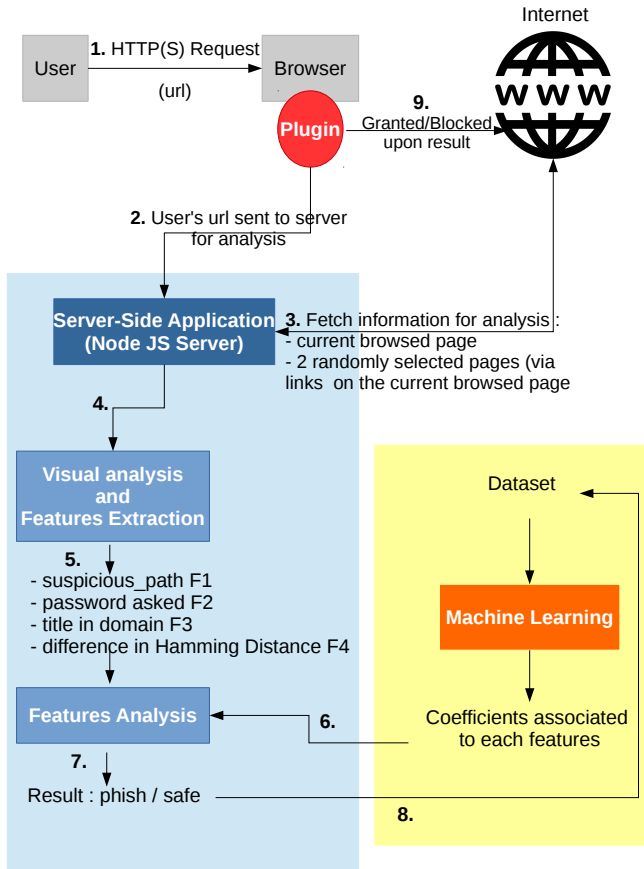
Internet

User

1. HTTP(S) Request

(url)

Browser

Plugin

9.
Granted/Blocked
upon result

www

2. User's url sent to server
for analysis

Server-Side Application
(Node JS Server)

3. Fetch information for analysis :
- current browsed page
- 2 randomly selected pages (via links on the current browsed page

4.

Visual analysis
and
Features Extraction

5.
- suspicious_path F1
- password asked F2
- title in domain F3
- difference in Hamming Distance F4

Features Analysis

6.

7.

Result : phish / safe

Dataset

Machine Learning

Coefficients associated
to each features

8.